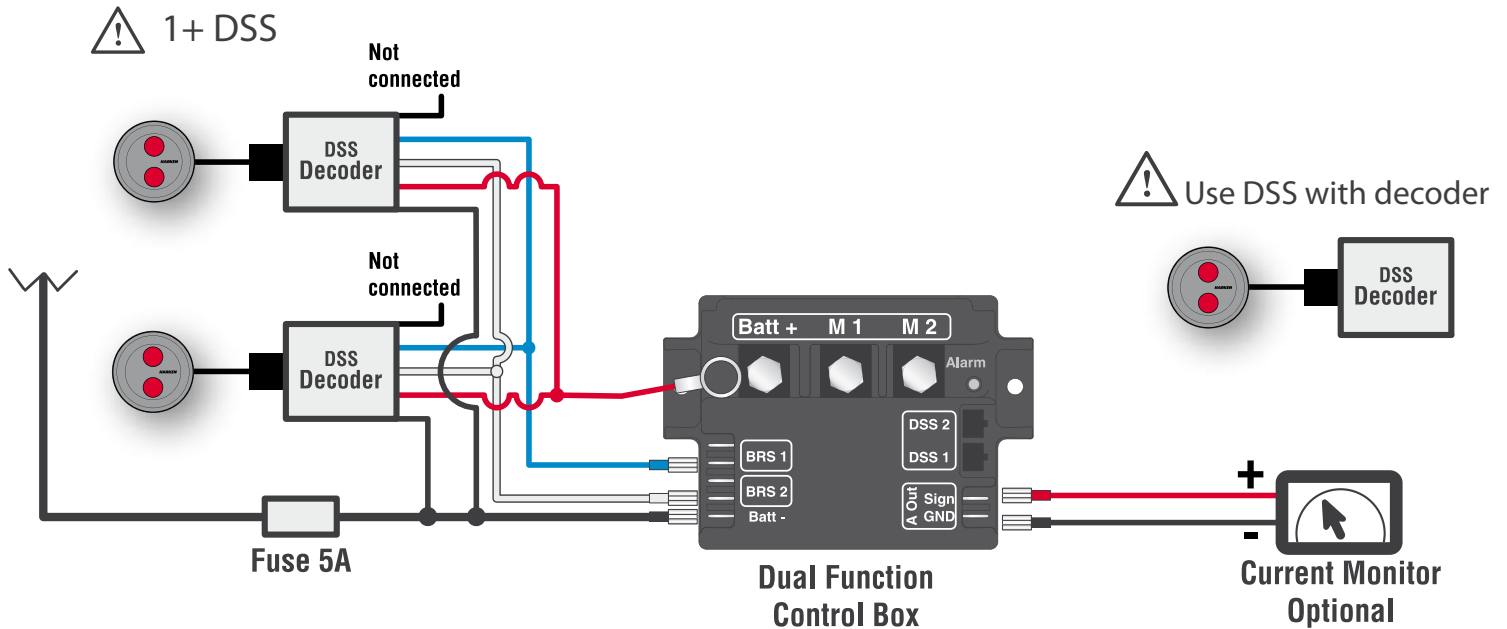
1+ DSS

Not connected

DSS Decoder

Not connected

DSS Decoder

Use DSS with decoder

DSS Decoder

Batt + M 1 M 2

Alarm

DSS 2

DSS 1

BRS 1

BRS 2

Batt -

A Out Sign GND

+

-

Fuse 5A

Dual Function Control Box

Current Monitor Optional